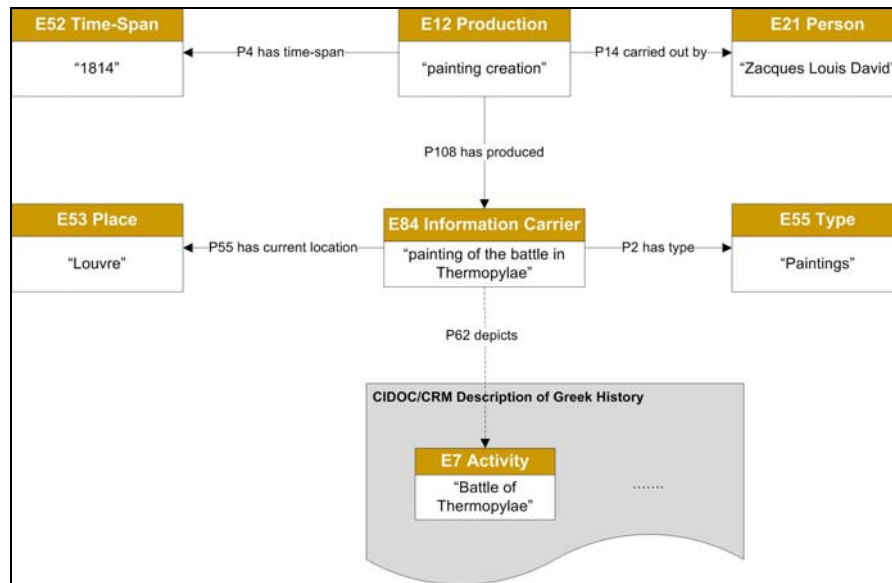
E52 Time-Span

"1814"

P4 has time-span

E12 Production

"painting creation"

P14 carried out by

E21 Person

"Zacques Louis David"

P108 has produced

E53 Place

"Louvre"

P55 has current location

E84 Information Carrier

"painting of the battle in Thermopylae"

P2 has type

E55 Type

"Paintings"

P62 depicts

CIDOC/CRM Description of Greek History

E7 Activity

"Battle of Thermopylae"

.......